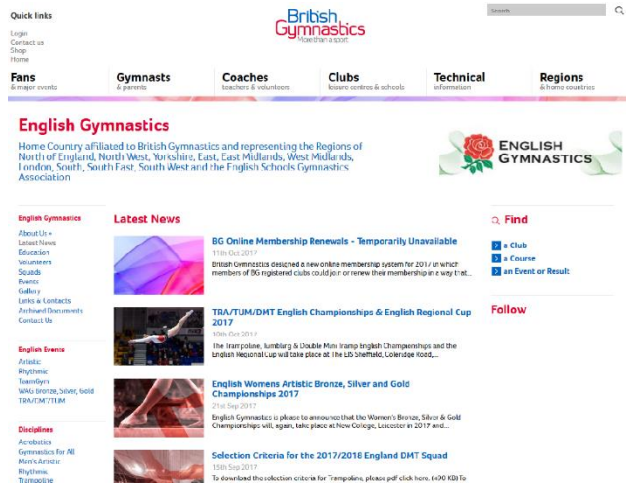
Quick links

Login
Contact us
Shop
Home

British Gymnastics
More than a sport

Search

Fans
& major events

Gymnasts
& parents

Coaches
teachers & volunteers

Clubs
leisure centres & schools

Technical
information

Regions
& home countries

English Gymnastics

Home Country affiliated to British Gymnastics and representing the Regions of North of England, North West, Yorkshire, East, East Midlands, West Midlands, London, South, South East, South West and the English Schools Gymnastics Association

ENGLISH GYMNASTICS

English Gymnastics

About Us »
Latest News
Education
Volunteers
Squads
Events
Gallery
Links & Contacts
Archived Documents
Contact Us

English Events

Artistic
Rhythmic
TeamGym
WAG Bronze, Silver, Gold
TRA/DMT/TUM

Disciplines

Acrobatics
Gymnastics for All
Men's Artistic
Rhythmic
Trampoline

Latest News

BG Online Membership Renewals - Temporarily Unavailable
11th Oct 2017
British Gymnastics designed a new online membership system for 2017 in which members of BG registered clubs could join or renew their membership in a way that...

TRA/TUM/DMT English Championships & English Regional Cup 2017
10th Oct 2017
The Trampoline, Tumbling & Double Mini Tramp English Championships and the English Regional Cup will take place at The EIS Sheffield, Coleridge Road,...

English Womens Artistic Bronze, Silver and Gold Championships 2017
21st Sep 2017
English Gymnastics is please to announce that the Women's Bronze, Silver & Gold Championships will, again, take place at New College, Leicester in 2017 and...

Selection Criteria for the 2017/2018 England DMT Squad
15th Sep 2017
To download the selection criteria for Trampoline, please pdf click here. (490 KB) To

Find

a Club
a Course
an Event or Result

Follow